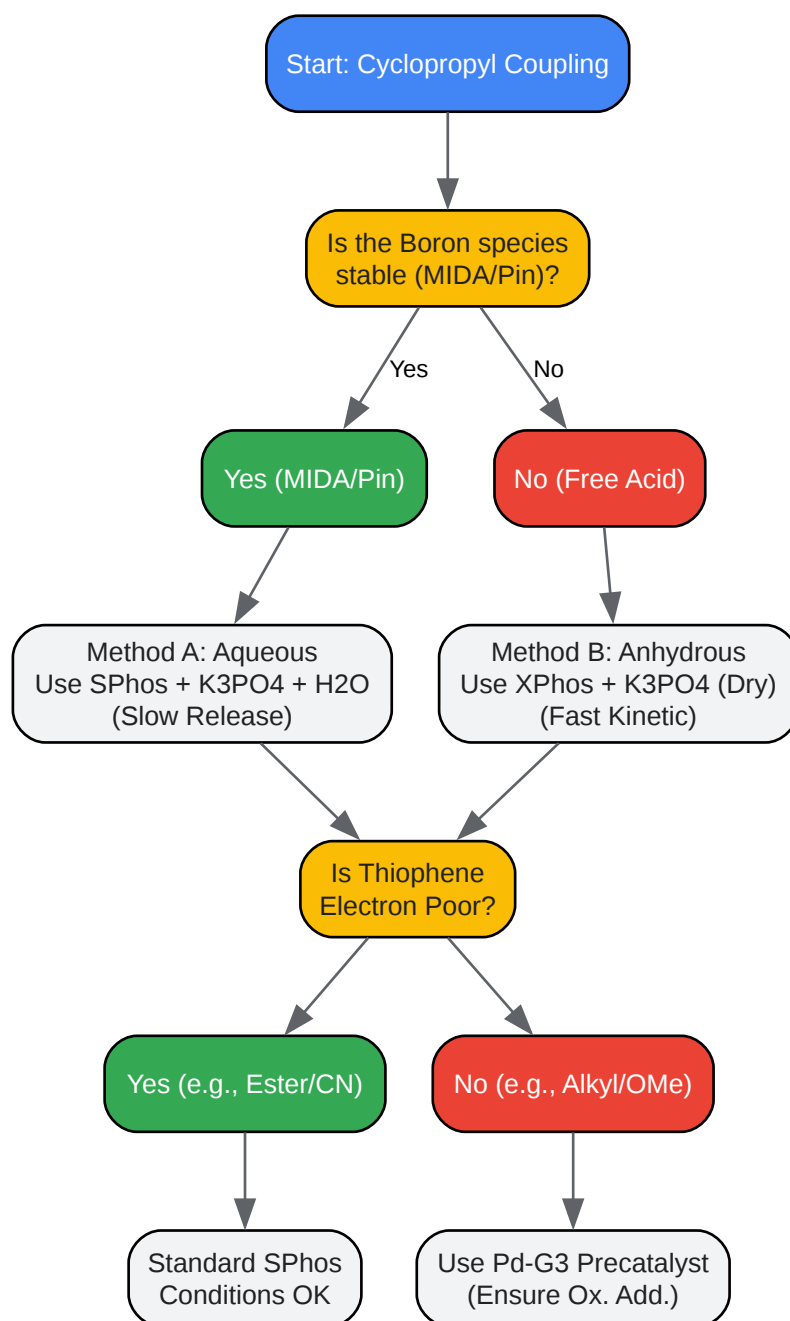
Start: Cyclopropyl Coupling

Is the Boron species stable (MIDA/Pin)?

Yes

No

Yes (MIDA/Pin)

No (Free Acid)

Method A: Aqueous
Use SPhos + K3PO4 + H2O
(Slow Release)

Method B: Anhydrous
Use XPhos + K3PO4 (Dry)
(Fast Kinetic)

Is Thiophene Electron Poor?

Yes (e.g., Ester/CN)

No (e.g., Alkyl/OMe)

Standard SPhos Conditions OK

Use Pd-G3 Precatalyst
(Ensure Ox. Add.)